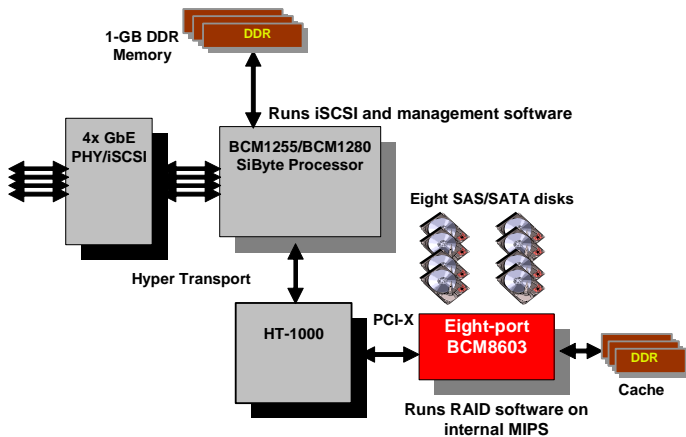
DDR

1-GB DDR Memory

Runs iSCSI and management software

4x GbE PHY/iSCSI

BCM1255/BCM1280 SiByte Processor

Eight SAS/SATA disks

Hyper Transport

HT-1000

PCI-X

Eight-port BCM8603

DDR

Cache

Runs RAID software on internal MIPS